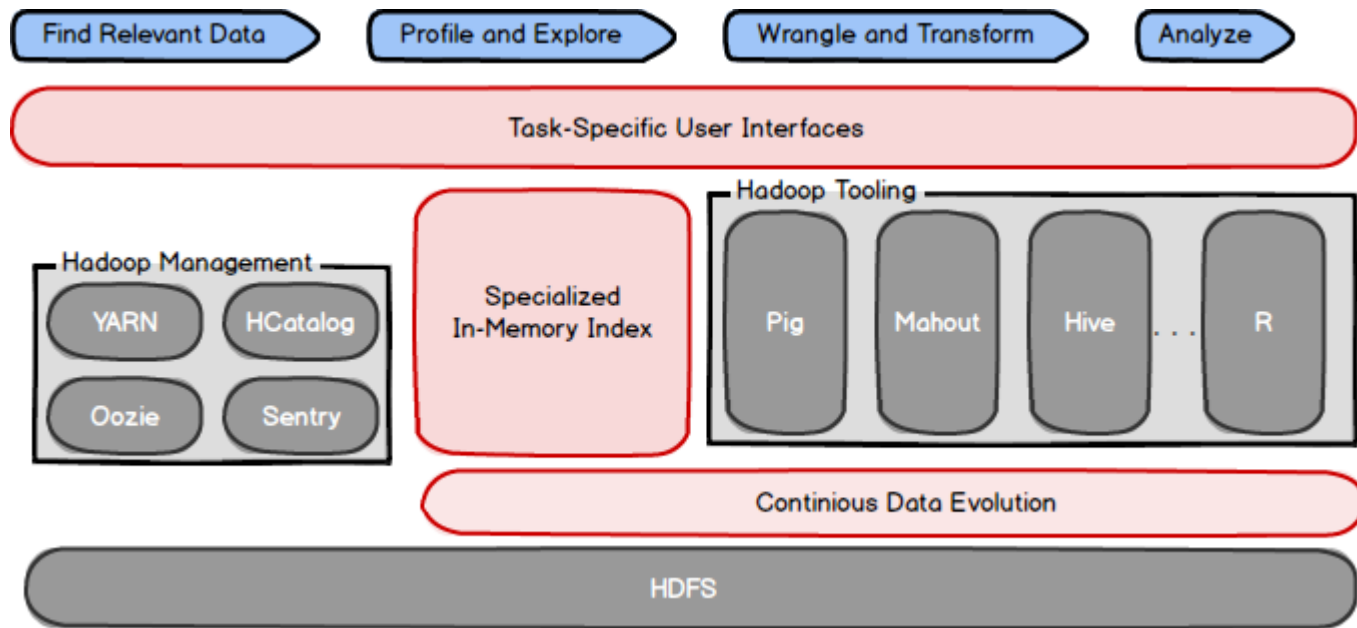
Find Relevant Data

Profile and Explore

Wrangle and Transform

Analyze

Task-Specific User Interfaces

Hadoop Management

YARN

HCatalog

Oozie

Sentry

Specialized In-Memory Index

Hadoop Tooling

Pig

Mahout

Hive

. . .

R

Continious Data Evolution

HDFS